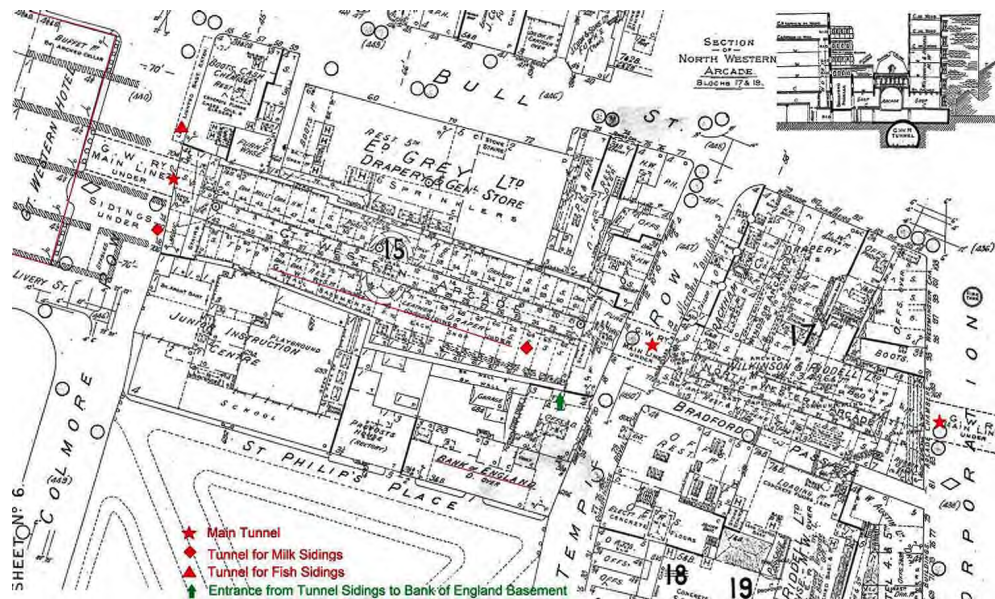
SECTION
NORTH WESTERN
ARCADE
BLOCKS 17 & 19.

BULL ST.

GT. WESTERN HOTEL

G.W. RY MAIN LINE UNDER

SIDINGS UNDER

LIVERY ST.

COLMORE

ED. GREY LTD
DRAPERY & GENL STORE
SPRINKLERS

15

G. WESTERN ARCADE

JUNIOR INSTRUCTION CENTRE

PLAYGROUND

SCHOOL

ST. PHILIPS PLACE

BANK of ENGLAND

TEMPLE ROW

DRAPERY

17

WILKINSON & RIDDELL LTD

NORTH WESTERN ARCADE

BRADFORD

BOOTS

G.W. RY MAIN LINE UNDER

CORPORATION

18

19

SHEET No 6.

★ Main Tunnel
◆ Tunnel for Milk Sidings
▲ Tunnel for Fish Sidings
⬆ Entrance from Tunnel Sidings to Bank of England Basement